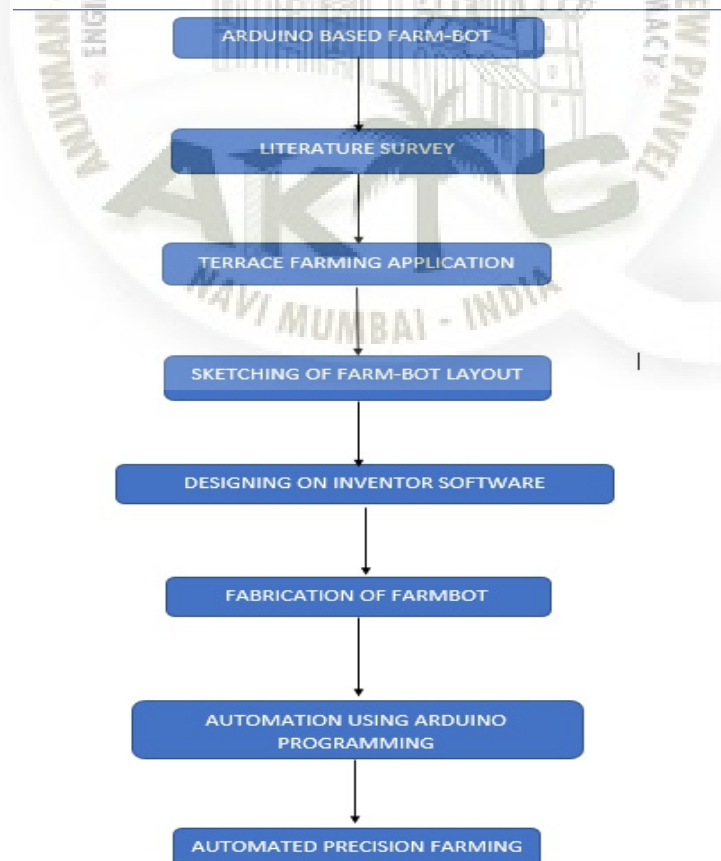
ARDUINO BASED FARM-BOT

LITERATURE SURVEY

TERRACE FARMING APPLICATION

SKETCHING OF FARM-BOT LAYOUT

DESIGNING ON INVENTOR SOFTWARE

FABRICATION OF FARMBOT

AUTOMATION USING ARDUINO PROGRAMMING

AUTOMATED PRECISION FARMING

AKTC

NAVI MUMBAI - INDIA

NEW PANVEL